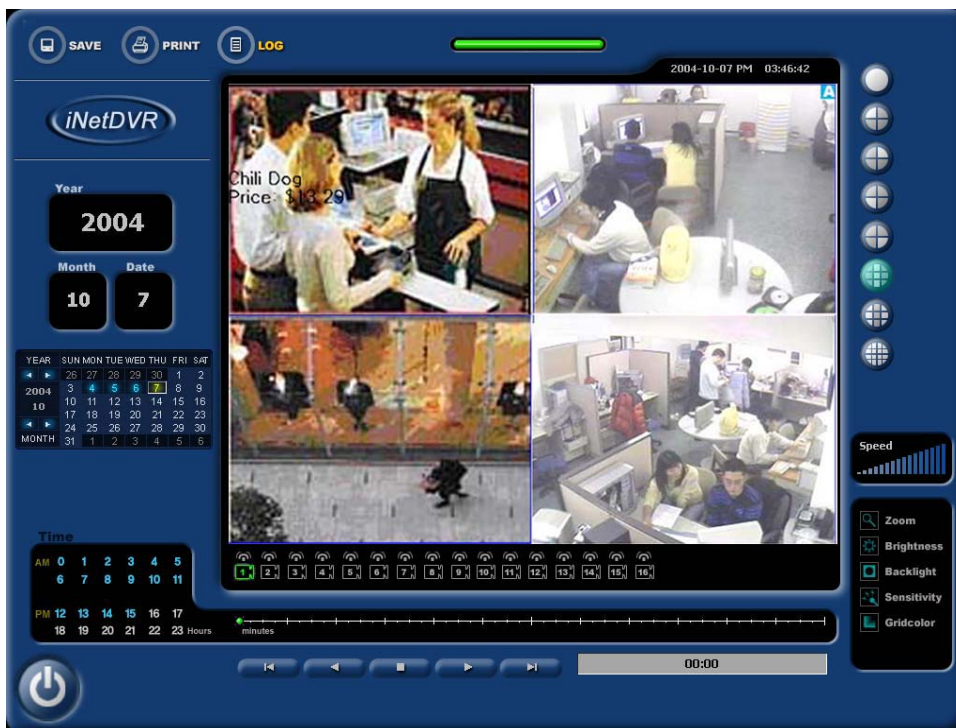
SAVE PRINT LOG

2004-10-07 PM 03:46:42

iNetDVR

Year
2004

Month
10

Date
7

| YEAR | SUN | MON | TUE | WED | THU | FRI | SAT |
|---|---|---|---|---|---|---|---|
| | 26 | 27 | 28 | 29 | 30 | 1 | 2 |
| 2004 | 3 | 4 | 5 | 6 | 7 | 8 | 9 |
| 10 | 10 | 11 | 12 | 13 | 14 | 15 | 16 |
| | 17 | 18 | 19 | 20 | 21 | 22 | 23 |
| | 24 | 25 | 26 | 27 | 28 | 29 | 30 |
| MONTH | 31 | 1 | 2 | 3 | 4 | 5 | 6 |

Chili Dog
Price $13.29

A

Time
AM 0 1 2 3 4 5
6 7 8 9 10 11
PM 12 13 14 15 16 17
18 19 20 21 22 23 Hours

1 2 3 4 5 6 7 8 9 10 11 12 13 14 15 16

minutes

00:00

Speed

Zoom
Brightness
Backlight
Sensitivity
Gridcolor